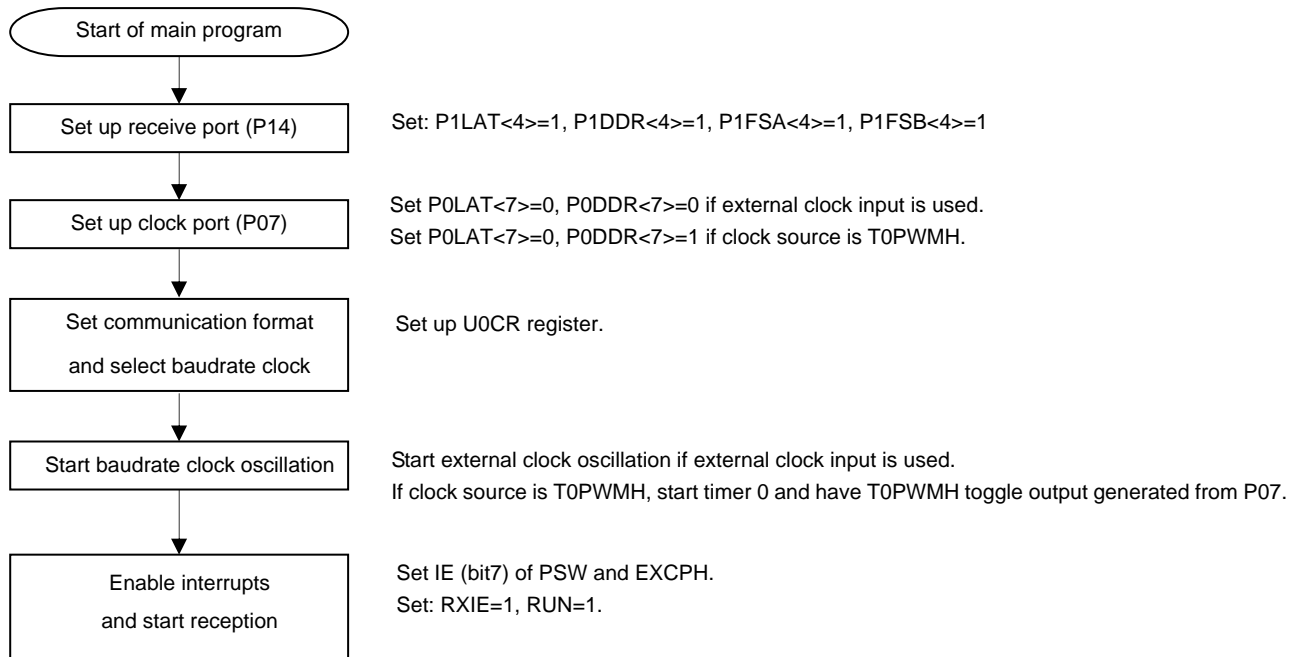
Start of main program

Set up receive port (P14)

Set: P1LAT<4>=1, P1DDR<4>=1, P1FSA<4>=1, P1FSB<4>=1

Set up clock port (P07)

Set P0LAT<7>=0, P0DDR<7>=0 if external clock input is used.
Set P0LAT<7>=0, P0DDR<7>=1 if clock source is T0PWMH.

Set communication format and select baudrate clock

Set up U0CR register.

Start baudrate clock oscillation

Start external clock oscillation if external clock input is used.
If clock source is T0PWMH, start timer 0 and have T0PWMH toggle output generated from P07.

Enable interrupts and start reception

Set IE (bit7) of PSW and EXCPH.
Set: RXIE=1, RUN=1.